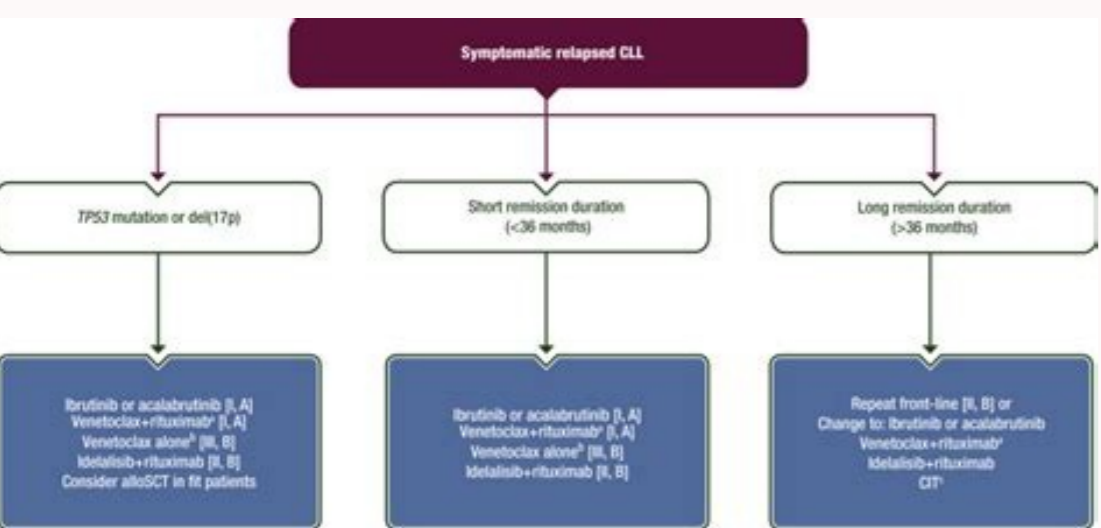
Symptomatic relapsed CLL

TP53 mutation or del(17p)

Short remission duration (<36 months)

Long remission duration (>36 months)

Ibrutinib or acalabrutinib [I, A]
Venetoclax+rituximab$^a$ [I, A]
Venetoclax alone$^b$ [III, B]
Idelalisib+rituximab [II, B]
Consider alloSCT in fit patients

Ibrutinib or acalabrutinib [I, A]
Venetoclax+rituximab$^a$ [I, A]
Venetoclax alone$^b$ [III, B]
Idelalisib+rituximab [II, B]

Repeat front-line [II, B] or
Change to: Ibrutinib or acalabrutinib
Venetoclax+rituximab$^a$
Idelalisib+rituximab
CIT$^c$